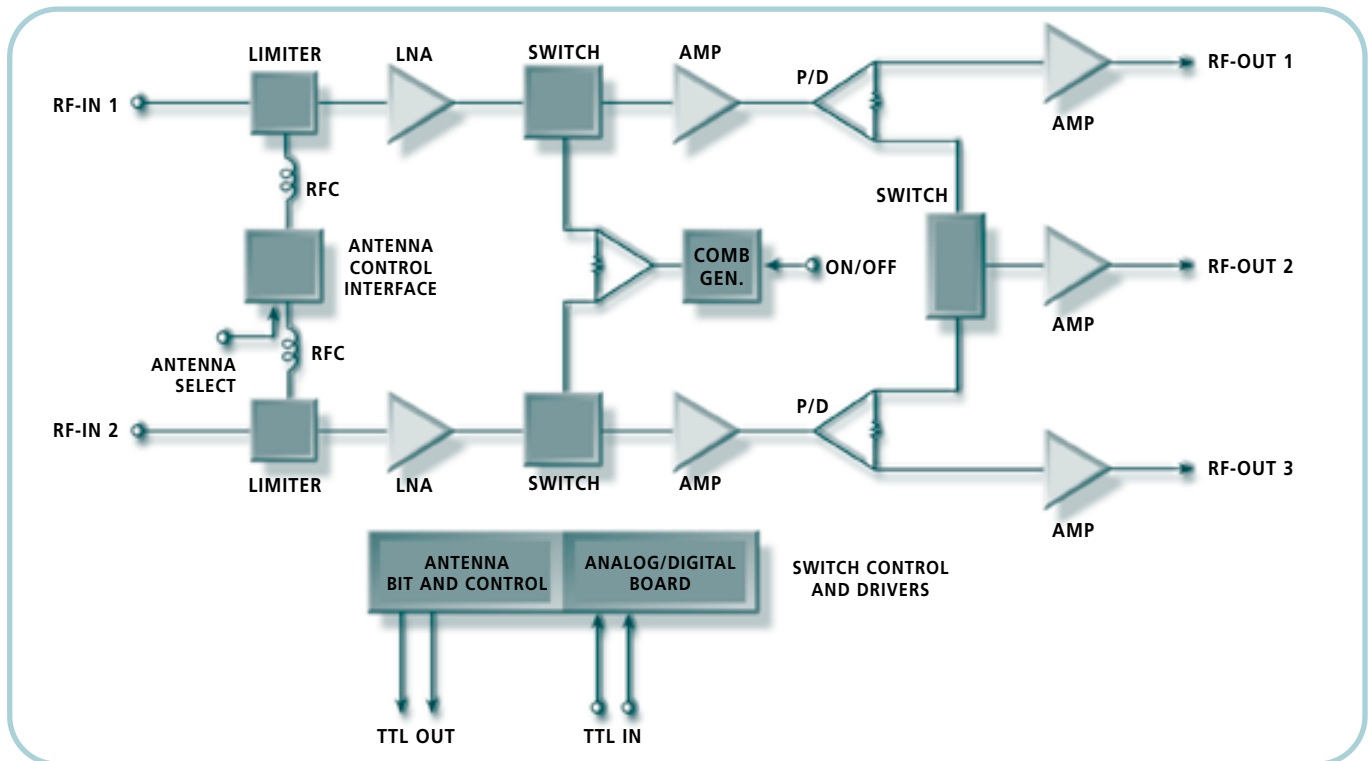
LIMITER
LNA
SWITCH
AMP
P/D
RF-OUT 1
RF-IN 1
AMP
RFC
SWITCH
ANTENNA CONTROL INTERFACE
COMB GEN.
ON/OFF
RF-OUT 2
AMP
ANTENNA SELECT
RFC
P/D
RF-IN 2
LIMITER
LNA
SWITCH
AMP
RF-OUT 3
AMP
ANTENNA BIT AND CONTROL
ANALOG/DIGITAL BOARD
SWITCH CONTROL AND DRIVERS
TTL OUT
TTL IN